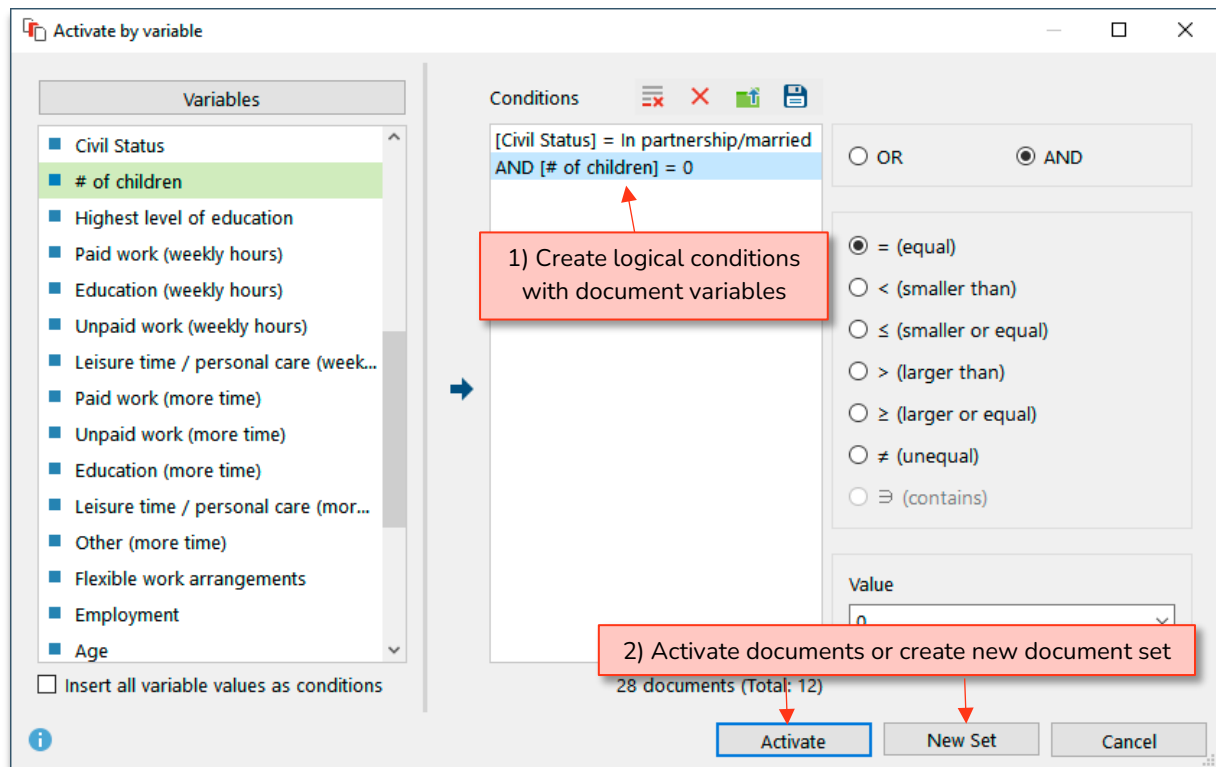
Activate by variable

Variables

Civil Status
# of children
Highest level of education
Paid work (weekly hours)
Education (weekly hours)
Unpaid work (weekly hours)
Leisure time / personal care (week...
Paid work (more time)
Unpaid work (more time)
Education (more time)
Leisure time / personal care (mor...
Other (more time)
Flexible work arrangements
Employment
Age

Insert all variable values as conditions

Conditions

[Civil Status] = In partnership/married
AND [# of children] = 0

1) Create logical conditions with document variables

OR
AND

= (equal)
< (smaller than)
≤ (smaller or equal)
> (larger than)
≥ (larger or equal)
≠ (unequal)
∋ (contains)

Value
0

2) Activate documents or create new document set

28 documents (Total: 12)

Activate
New Set
Cancel